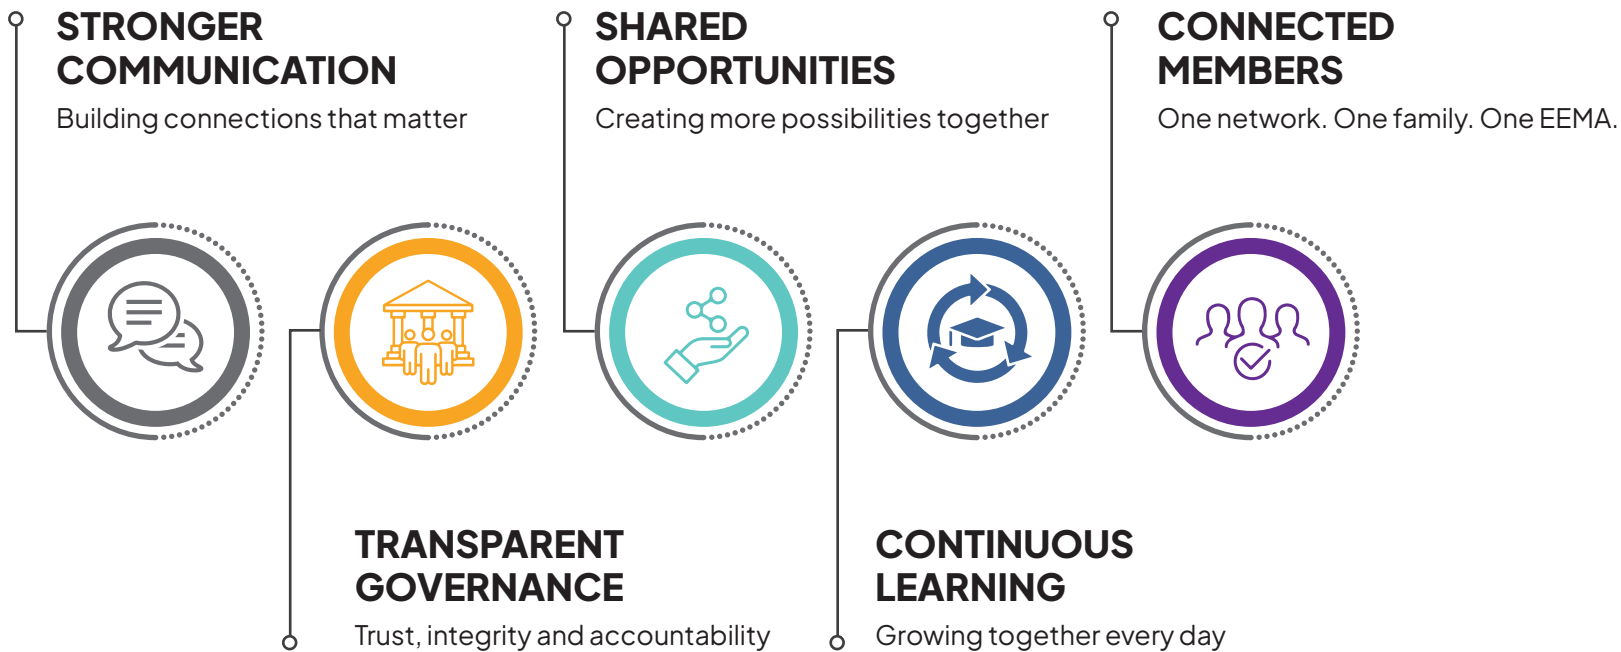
STRONGER COMMUNICATION
Building connections that matter

SHARED OPPORTUNITIES
Creating more possibilities together

CONNECTED MEMBERS
One network. One family. One EEMA.

TRANSPARENT GOVERNANCE
Trust, integrity and accountability

CONTINUOUS LEARNING
Growing together every day